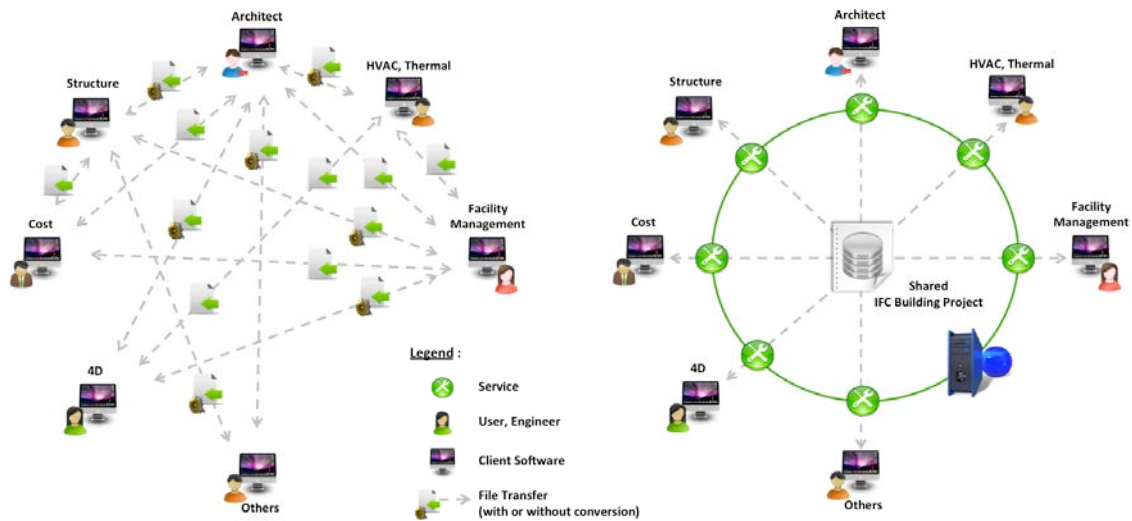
Architect

Structure

HVAC, Thermal

Cost

Facility Management

4D

Others

Legend :

Service

User, Engineer

Client Software

File Transfer (with or without conversion)

Architect

Structure

HVAC, Thermal

Cost

Facility Management

Shared IFC Building Project

4D

Others